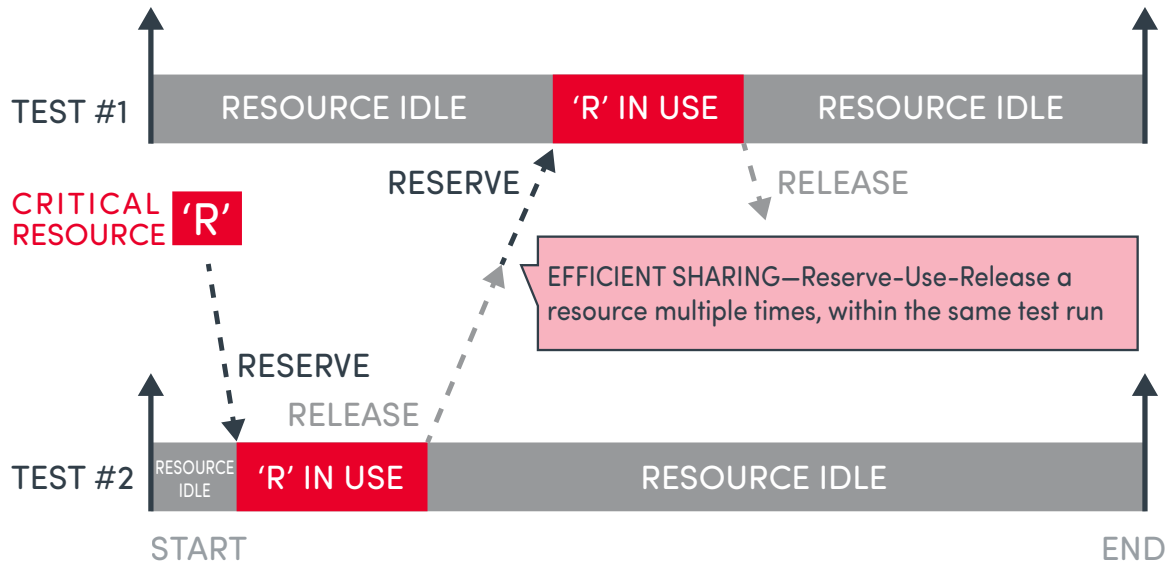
TEST #1

RESOURCE IDLE

'R' IN USE

RESOURCE IDLE

RESERVE

RELEASE

CRITICAL RESOURCE

'R'

EFFICIENT SHARING—Reserve-Use-Release a resource multiple times, within the same test run

RESERVE

RELEASE

TEST #2

RESOURCE IDLE

'R' IN USE

RESOURCE IDLE

START

END